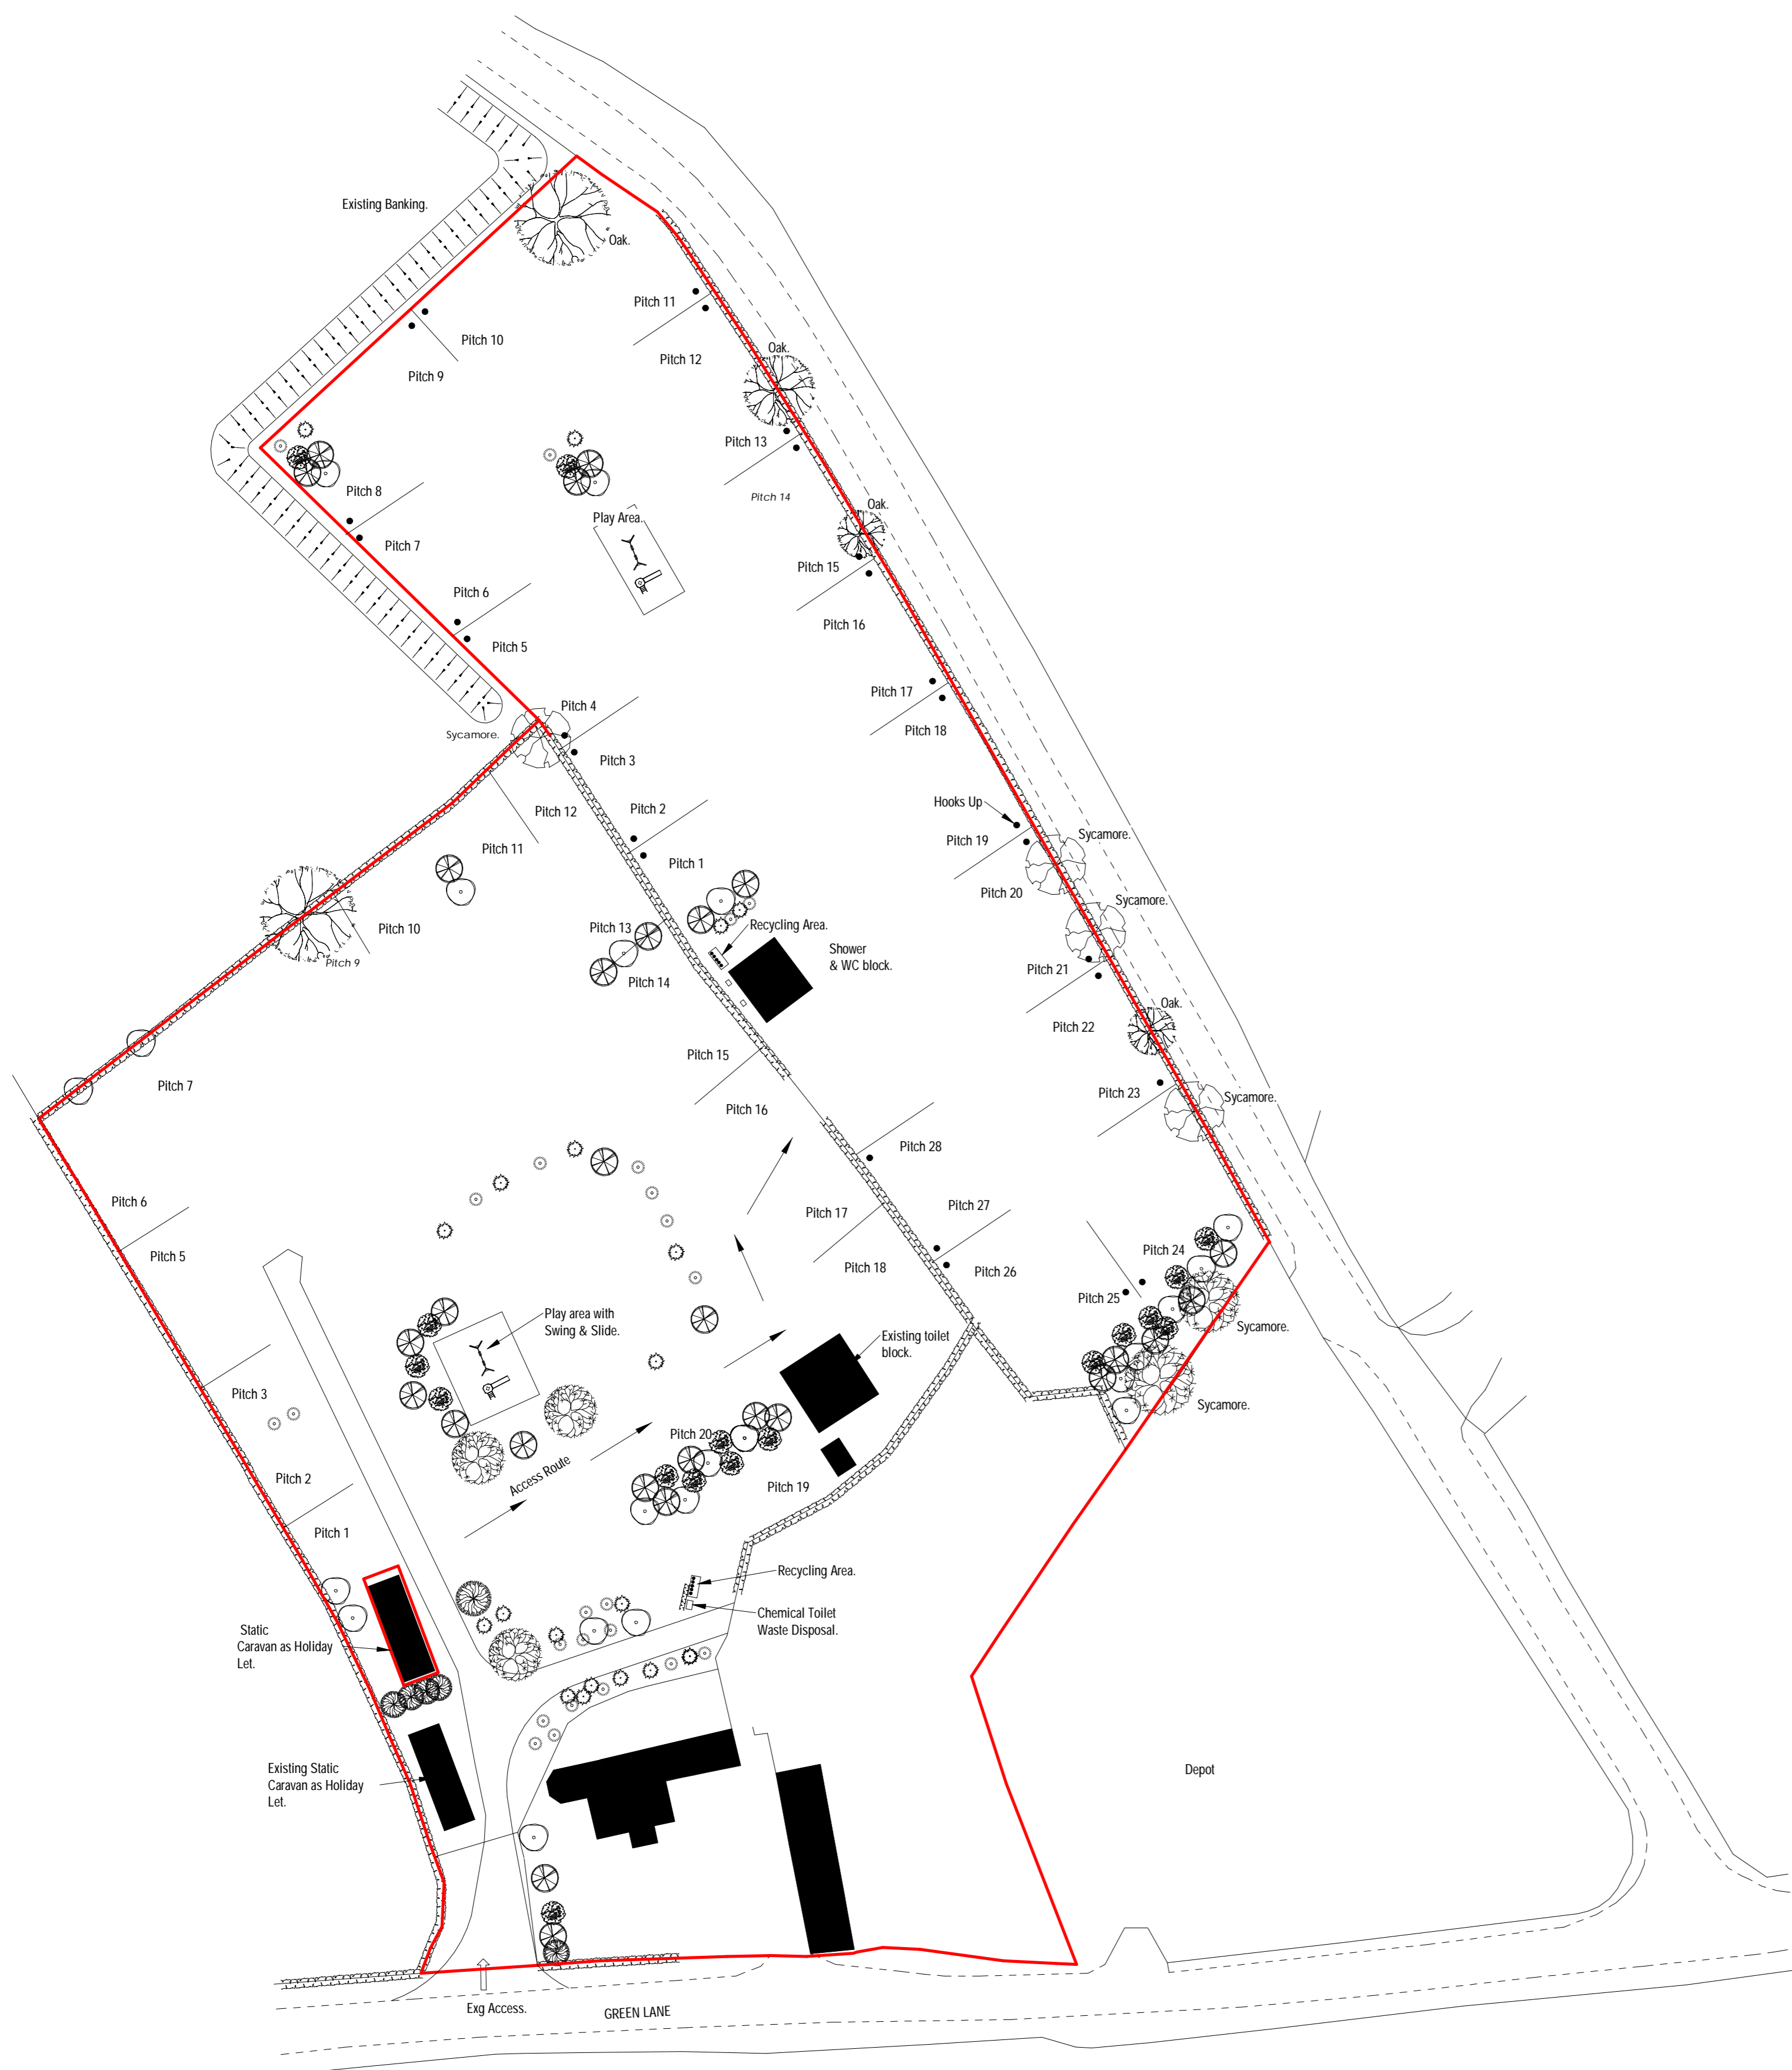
Existing Banking.

Oak.

Pitch 11

Pitch 10

Pitch 12

Pitch 9

Oak.

Pitch 13

Pitch 14

Pitch 8

Oak.

Play Area.

Pitch 7

Pitch 6

Pitch 15

Pitch 16

Pitch 5

Pitch 17

Pitch 4

Sycamore.

Pitch 18

Pitch 3

Hooks Up

Pitch 2

Pitch 12

Pitch 19

Sycamore.

Pitch 11

Pitch 1

Pitch 20

Sycamore.

Recycling Area.

Pitch 10

Pitch 13

Shower & WC block.

Pitch 9

Pitch 14

Pitch 21

Oak.

Pitch 22

Pitch 15

Pitch 7

Pitch 16

Pitch 23

Sycamore.

Pitch 28

Pitch 6

Pitch 27

Pitch 17

Pitch 5

Pitch 18

Pitch 26

Pitch 24

Pitch 25

Sycamore.

Play area with Swing & Slide.

Existing toilet block.

Pitch 3

Sycamore.

Pitch 20

Access Route

Pitch 2

Pitch 19

Pitch 1

Recycling Area.

Chemical Toilet Waste Disposal.

Static Caravan as Holiday Let.

Existing Static Caravan as Holiday Let.

Depot

Exg Access.

GREEN LANE